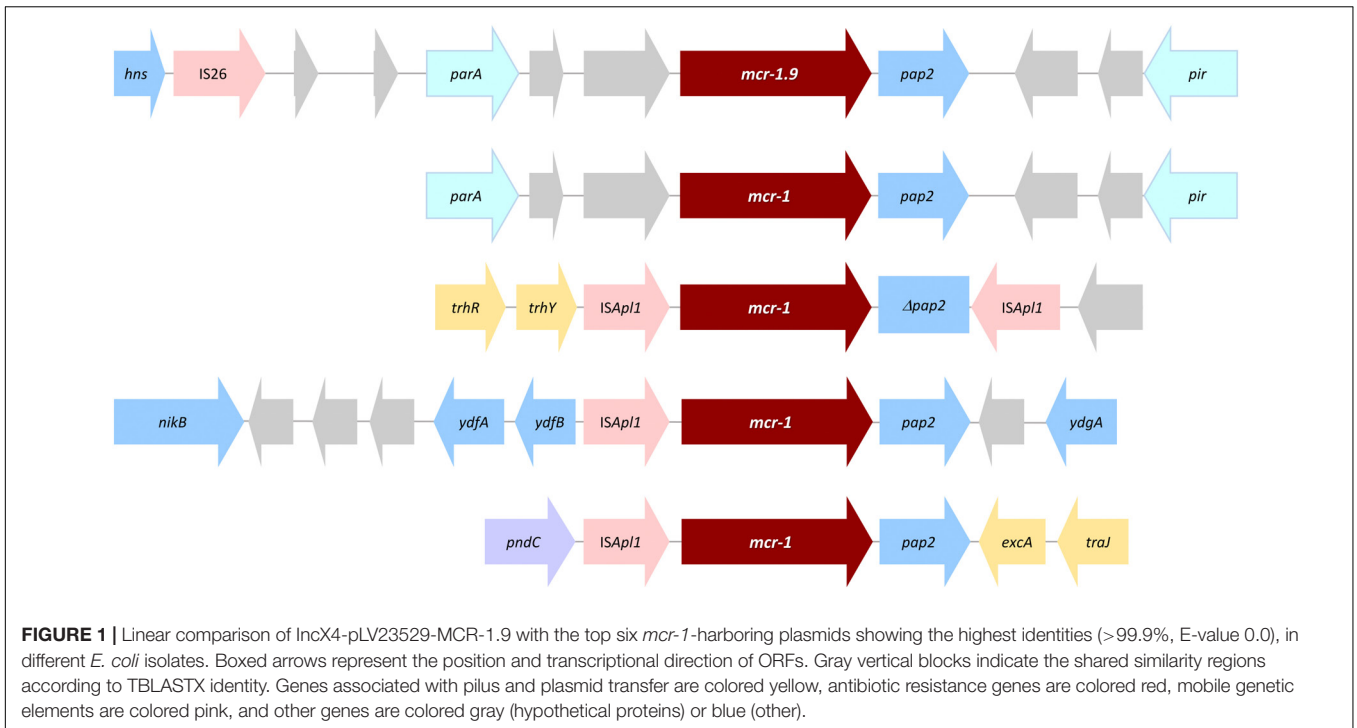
hns IS26 parA mcr-1.9 pap2 pir

parA mcr-1 pap2 pir

trhR trhY ISApl1 mcr-1 Δpap2 ISApl1

nikB ydfA ydfB ISApl1 mcr-1 pap2 ydgA

pndC ISApl1 mcr-1 pap2 excA traJ

**FIGURE 1 |** Linear comparison of IncX4-pLV23529-MCR-1.9 with the top six *mcr-1*-harboring plasmids showing the highest identities (>99.9%, E-value 0.0), in different *E. coli* isolates. Boxed arrows represent the position and transcriptional direction of ORFs. Gray vertical blocks indicate the shared similarity regions according to TBLASTX identity. Genes associated with pilus and plasmid transfer are colored yellow, antibiotic resistance genes are colored red, mobile genetic elements are colored pink, and other genes are colored gray (hypothetical proteins) or blue (other).